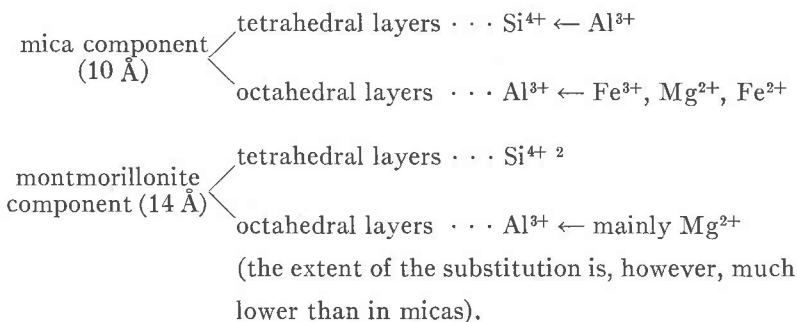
mica component (10 Å)
tetrahedral layers · · · $Si^{4+} \leftarrow Al^{3+}$
octahedral layers · · · $Al^{3+} \leftarrow Fe^{3+}, Mg^{2+}, Fe^{2+}$

montmorillonite component (14 Å)
tetrahedral layers · · · $Si^{4+\ 2}$
octahedral layers · · · $Al^{3+} \leftarrow$ mainly $Mg^{2+}$
(the extent of the substitution is, however, much lower than in micas).